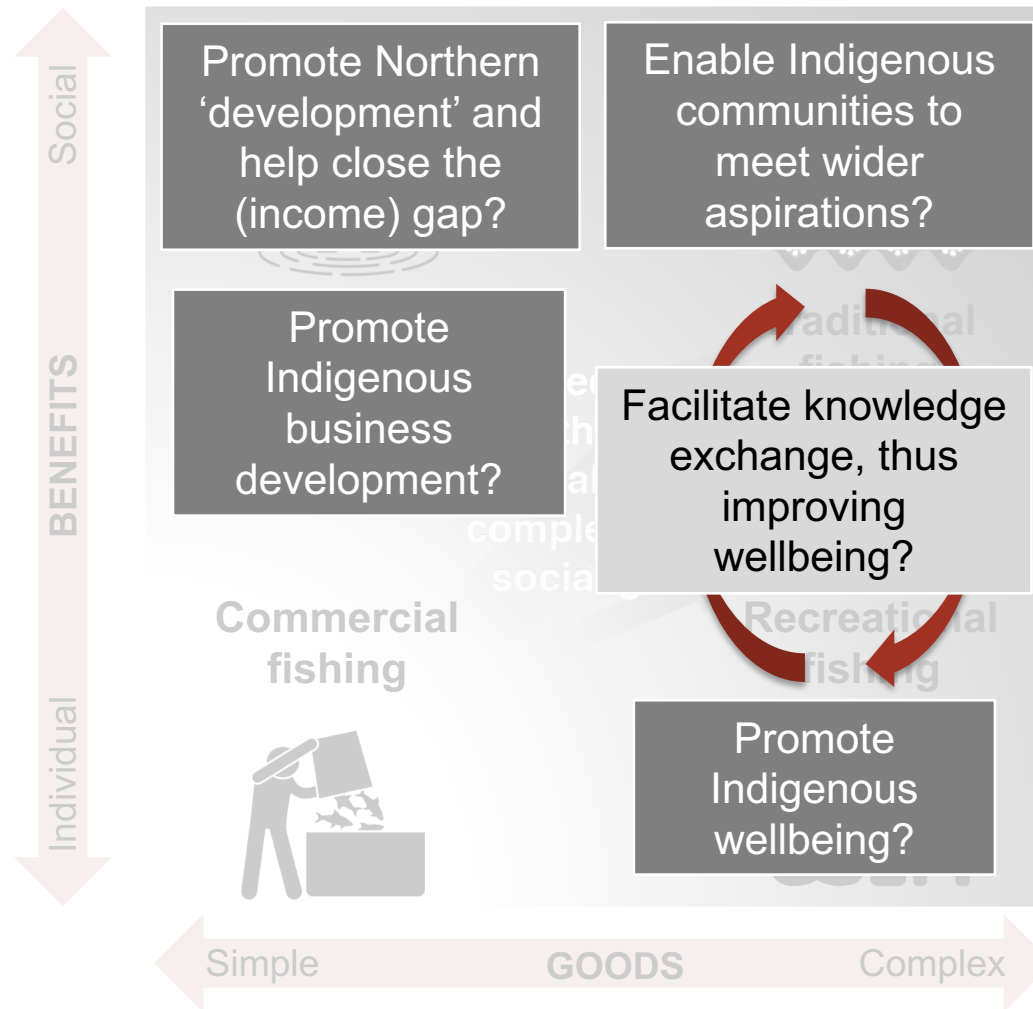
Social

BENEFITS

Individual

Promote Northern 'development' and help close the (income) gap?

Enable Indigenous communities to meet wider aspirations?

Promote Indigenous business development?

Traditi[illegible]al fishi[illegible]

Facilitate knowledge exchange, thus improving wellbeing?

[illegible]e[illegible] th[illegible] al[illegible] comple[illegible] socia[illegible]

Commercial fishing

Recreati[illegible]al fish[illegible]g

Promote Indigenous wellbeing?

Simple

GOODS

Complex